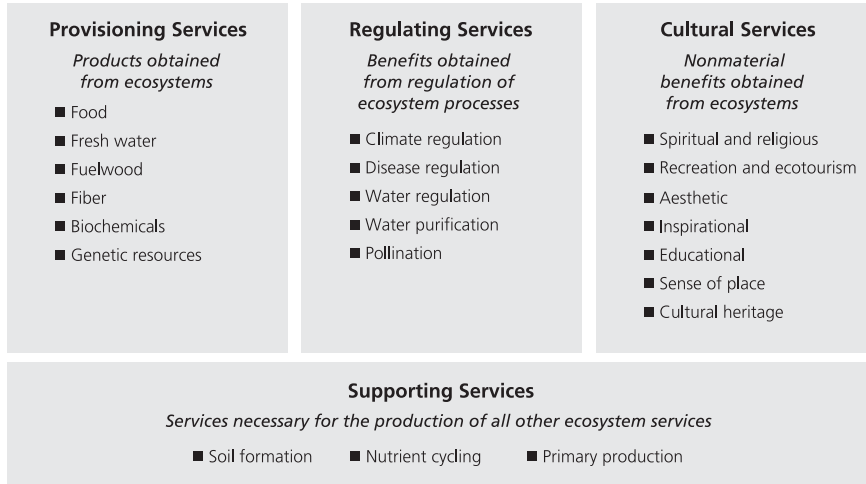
**Provisioning Services**

*Products obtained from ecosystems*

■ Food
■ Fresh water
■ Fuelwood
■ Fiber
■ Biochemicals
■ Genetic resources

**Regulating Services**

*Benefits obtained from regulation of ecosystem processes*

■ Climate regulation
■ Disease regulation
■ Water regulation
■ Water purification
■ Pollination

**Cultural Services**

*Nonmaterial benefits obtained from ecosystems*

■ Spiritual and religious
■ Recreation and ecotourism
■ Aesthetic
■ Inspirational
■ Educational
■ Sense of place
■ Cultural heritage

**Supporting Services**

*Services necessary for the production of all other ecosystem services*

■ Soil formation ■ Nutrient cycling ■ Primary production